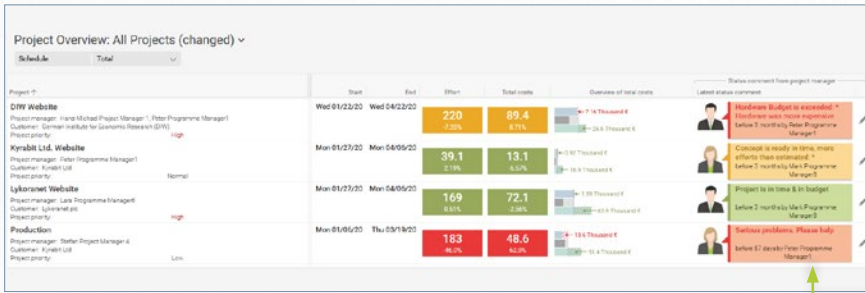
Project Overview: All Projects (changed)

Schedule | Total

Status comment from project manager

| Project ↑ | Start | End | Effort | Total costs | Overview of total costs | Latest status comment |
|---|---|---|---|---|---|---|
| DIW Website<br>Project manager: Hans-Michael Project Manager 1, Peter Programme Manager1<br>Customer: German Institute for Economic Research (DIW)<br>Project priority: High | Wed 01/22/20 | Wed 04/22/20 | 220<br>-7.23% | 89.4<br>8.71% | 7.16 Thousand €<br>24.6 Thousand € | Hardware Budget is exceeded. *<br>Hardware was more expensive<br>before 3 months by Peter Programme Manager1 |
| Kyrabit Ltd. Website<br>Project manager: Peter Programme Manager1<br>Customer: Kyrabit Ltd<br>Project priority: Normal | Mon 01/27/20 | Mon 04/06/20 | 39.1<br>2.19% | 13.1<br>-5.57% | 0.97 Thousand €<br>16.9 Thousand € | Concept is ready in time, more efforts than estimated. *<br>before 3 months by Mark Programme Manager3 |
| Lykoranet Website<br>Project manager: Lara Programme Manager4<br>Customer: Lykoranet plc<br>Project priority: High | Mon 01/27/20 | Mon 04/06/20 | 169<br>0.51% | 72.1<br>-2.38% | 1.99 Thousand €<br>43.6 Thousand € | Project is in time & in budget<br>before 3 months by Mark Programme Manager3 |
| Production<br>Project manager: Steffer Project Manager 4<br>Customer: Kyrabit Ltd<br>Project priority: Low | Mon 01/06/20 | Thu 03/19/20 | 183<br>46.0% | 48.6<br>62.0% | 15.6 Thousand €<br>31.4 Thousand € | Serious problems. Please help<br>before 67 decade Peter Programme Manager1 |